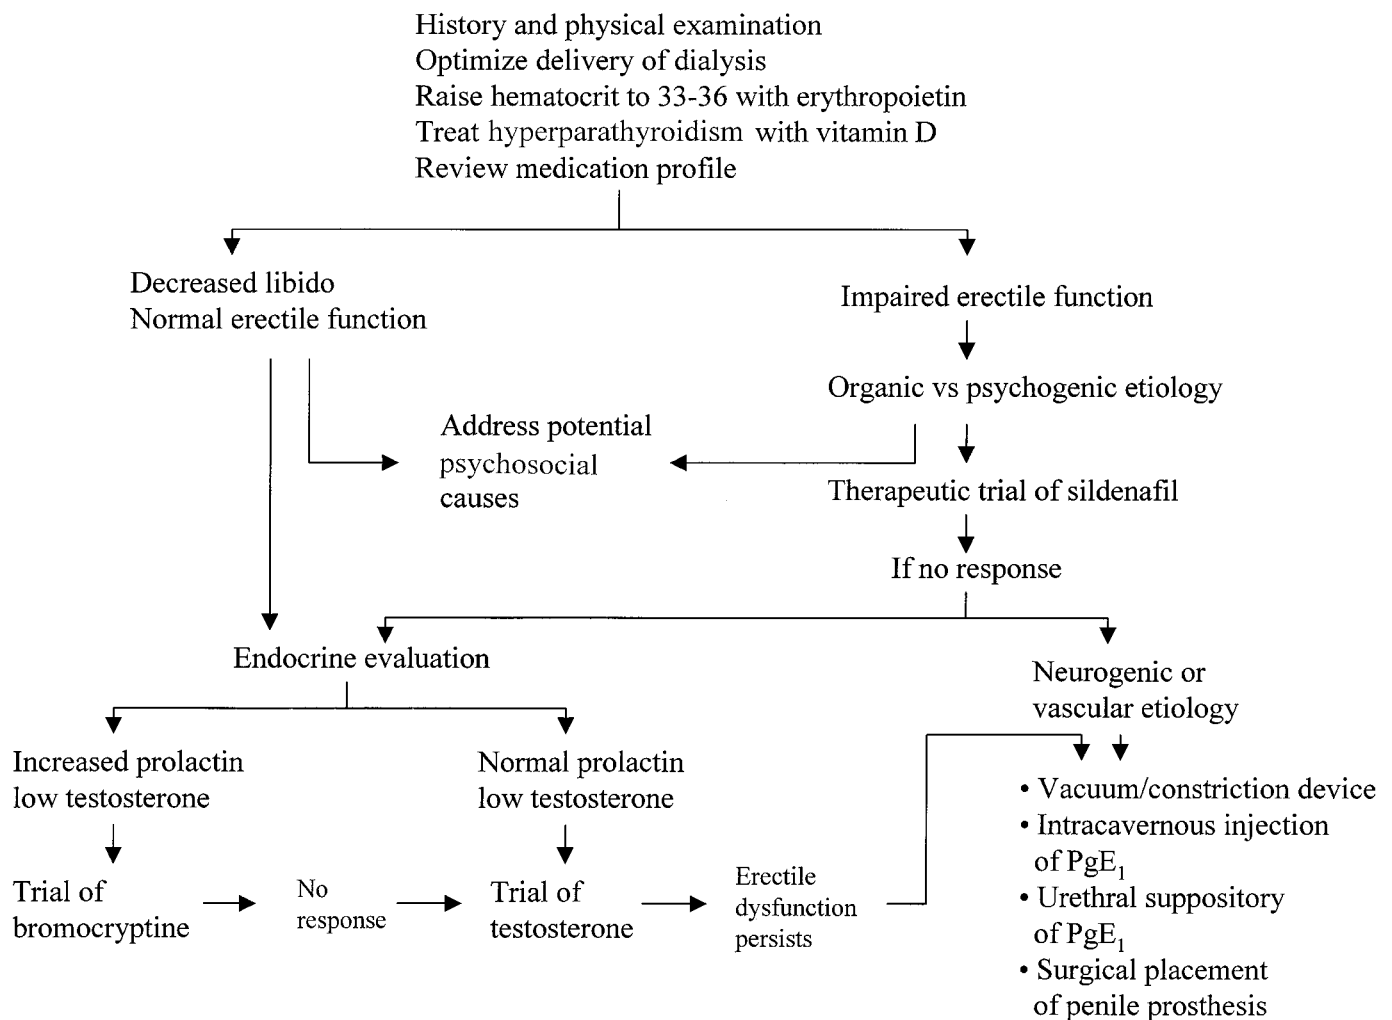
History and physical examination
Optimize delivery of dialysis
Raise hematocrit to 33-36 with erythropoietin
Treat hyperparathyroidism with vitamin D
Review medication profile

Decreased libido
Normal erectile function

Impaired erectile function

Organic vs psychogenic etiology

Address potential psychosocial causes

Therapeutic trial of sildenafil

If no response

Endocrine evaluation

Neurogenic or vascular etiology

Increased prolactin low testosterone

Normal prolactin low testosterone

• Vacuum/constriction device
• Intracavernous injection of $PgE_1$
• Urethral suppository of $PgE_1$
• Surgical placement of penile prosthesis

Trial of bromocryptine

No response

Trial of testosterone

Erectile dysfunction persists